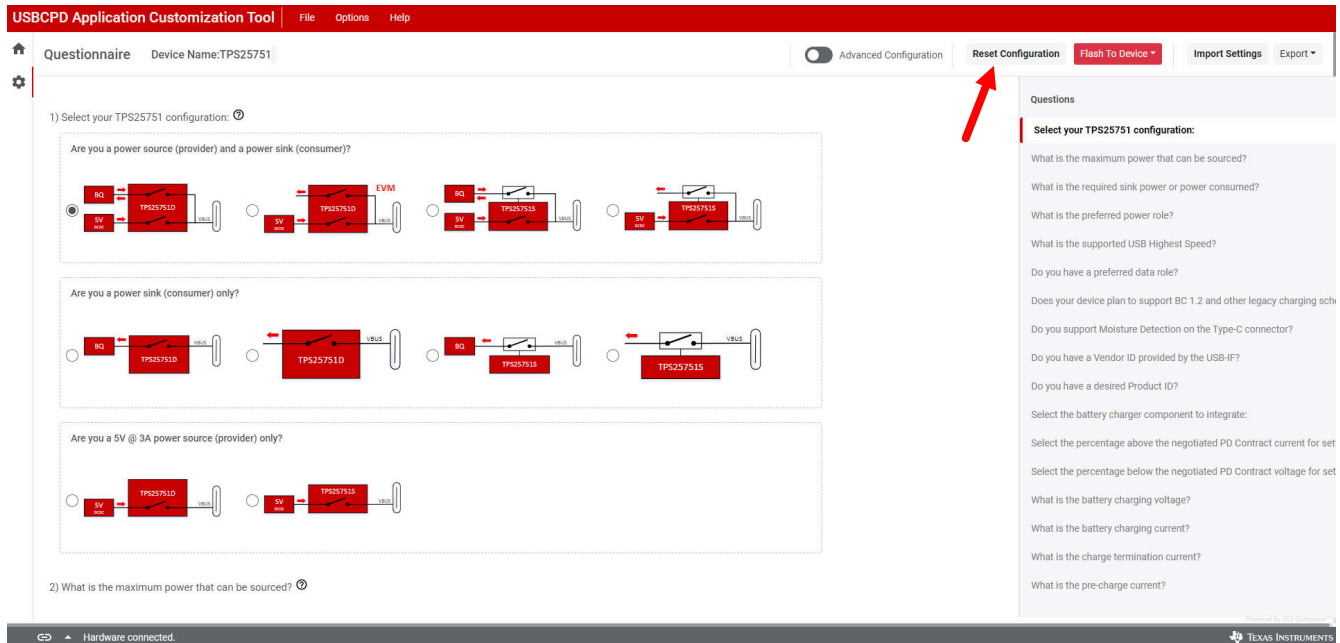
USBCPD Application Customization Tool | File Options Help

Questionnaire Device Name:TPS25751

Advanced Configuration Reset Configuration Flash To Device Import Settings Export

1) Select your TPS25751 configuration:

Are you a power source (provider) and a power sink (consumer)?

BQ TPS25751D 5V DCDC VBUS

5V DCDC TPS25751D EVM VBUS

BQ 5V DCDC TPS25751S VBUS

5V DCDC TPS25751S VBUS

Are you a power sink (consumer) only?

BQ TPS25751D VBUS

TPS25751D VBUS

BQ TPS25751S VBUS

TPS25751S VBUS

Are you a 5V @ 3A power source (provider) only?

5V DCDC TPS25751D VBUS

5V DCDC TPS25751S VBUS

2) What is the maximum power that can be sourced?

Questions

Select your TPS25751 configuration:

What is the maximum power that can be sourced?

What is the required sink power or power consumed?

What is the preferred power role?

What is the supported USB Highest Speed?

Do you have a preferred data role?

Does your device plan to support BC 1.2 and other legacy charging sche

Do you support Moisture Detection on the Type-C connector?

Do you have a Vendor ID provided by the USB-IF?

Do you have a desired Product ID?

Select the battery charger component to integrate:

Select the percentage above the negotiated PD Contract current for set

Select the percentage below the negotiated PD Contract voltage for set

What is the battery charging voltage?

What is the battery charging current?

What is the charge termination current?

What is the pre-charge current?

Hardware connected.

Texas Instruments